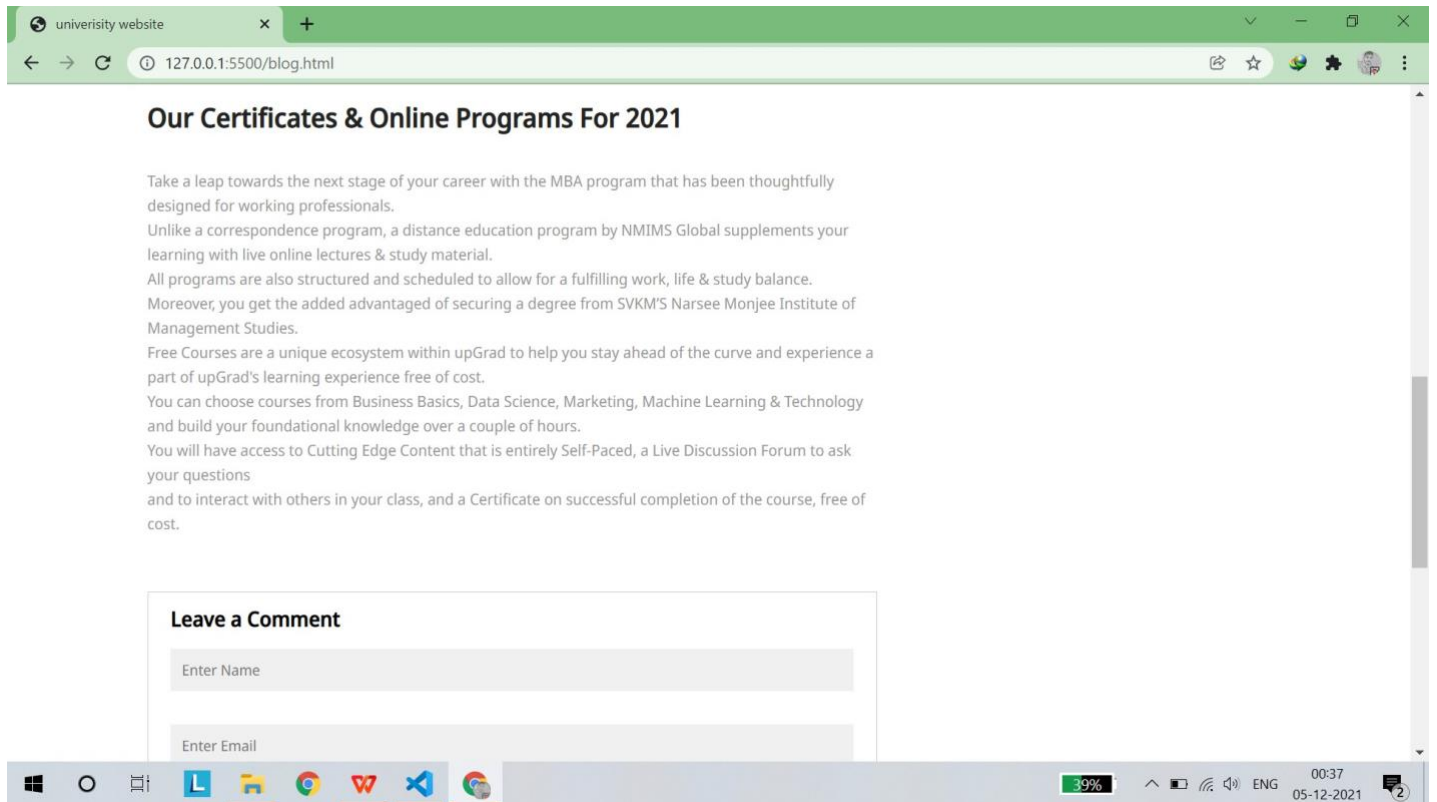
univerisity website
127.0.0.1:5500/blog.html

Our Certificates & Online Programs For 2021

Take a leap towards the next stage of your career with the MBA program that has been thoughtfully designed for working professionals.
Unlike a correspondence program, a distance education program by NMIMS Global supplements your learning with live online lectures & study material.
All programs are also structured and scheduled to allow for a fulfilling work, life & study balance.
Moreover, you get the added advantaged of securing a degree from SVKM'S Narsee Monjee Institute of Management Studies.
Free Courses are a unique ecosystem within upGrad to help you stay ahead of the curve and experience a part of upGrad's learning experience free of cost.
You can choose courses from Business Basics, Data Science, Marketing, Machine Learning & Technology and build your foundational knowledge over a couple of hours.
You will have access to Cutting Edge Content that is entirely Self-Paced, a Live Discussion Forum to ask your questions
and to interact with others in your class, and a Certificate on successful completion of the course, free of cost.

Leave a Comment

Enter Name

Enter Email

39%
ENG
00:37
05-12-2021
2